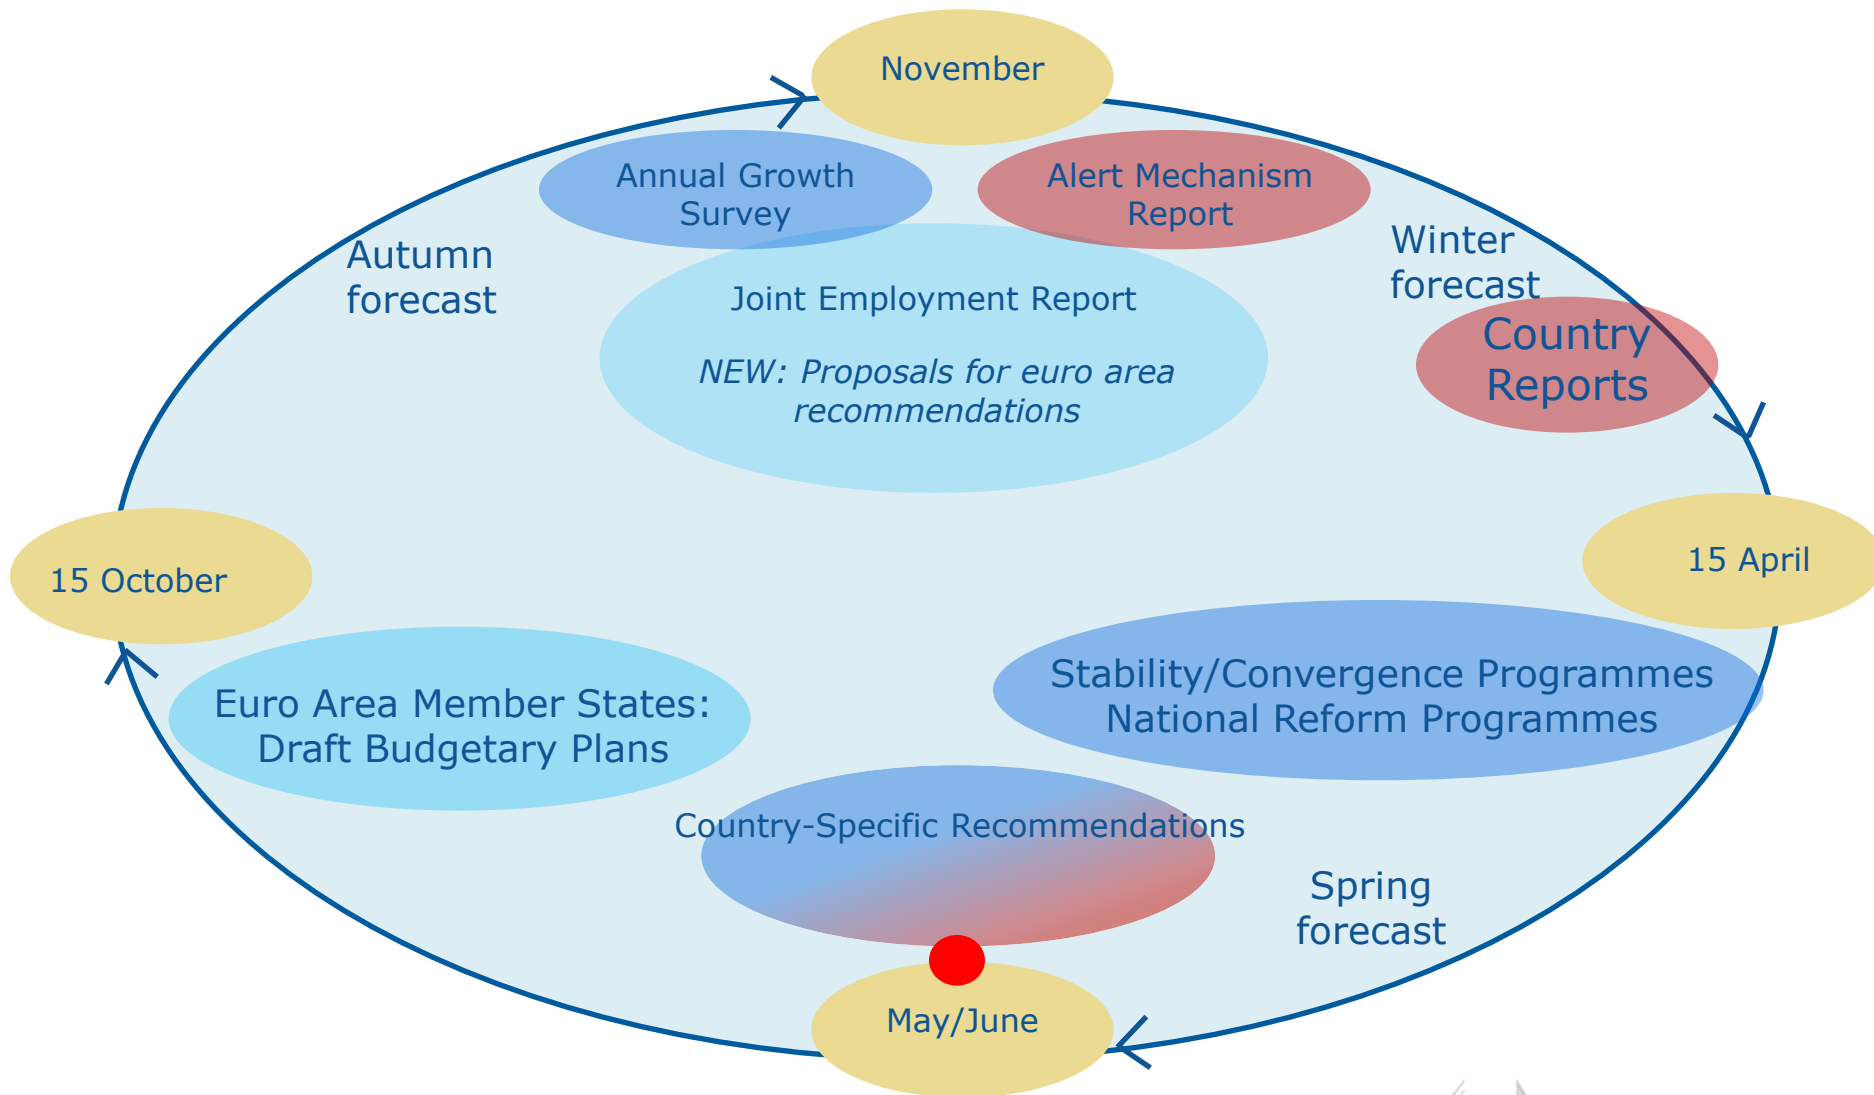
November

Annual Growth Survey

Alert Mechanism Report

Autumn forecast

Winter forecast

Joint Employment Report

*NEW: Proposals for euro area recommendations*

Country Reports

15 October

15 April

Euro Area Member States: Draft Budgetary Plans

Stability/Convergence Programmes
National Reform Programmes

Country-Specific Recommendations

Spring forecast

May/June